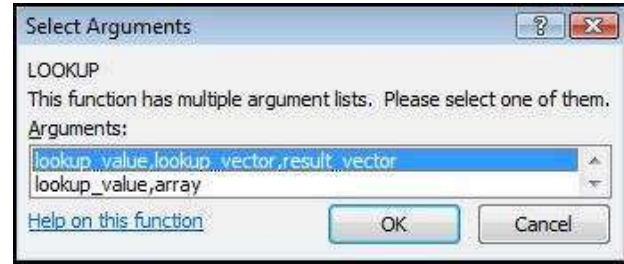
Select Arguments

?

LOOKUP

This function has multiple argument lists. Please select one of them.

Arguments:

lookup_value,lookup_vector,result_vector

lookup_value,array

Help on this function

OK

Cancel